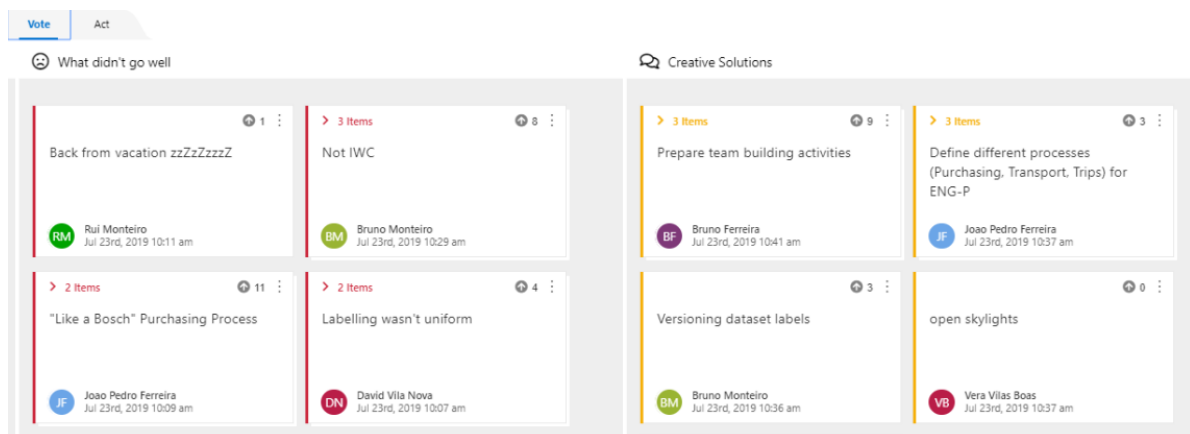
Vote Act

What didn't go well

1

Back from vacation zzZzZzzzZ

RM Rui Monteiro
Jul 23rd, 2019 10:11 am

3 Items 8

Not IWC

BM Bruno Monteiro
Jul 23rd, 2019 10:29 am

2 Items 11

"Like a Bosch" Purchasing Process

JF Joao Pedro Ferreira
Jul 23rd, 2019 10:09 am

2 Items 4

Labelling wasn't uniform

DN David Vila Nova
Jul 23rd, 2019 10:07 am

Creative Solutions

3 Items 9

Prepare team building activities

BF Bruno Ferreira
Jul 23rd, 2019 10:41 am

3 Items 3

Define different processes (Purchasing, Transport, Trips) for ENG-P

JF Joao Pedro Ferreira
Jul 23rd, 2019 10:37 am

3

Versioning dataset labels

BM Bruno Monteiro
Jul 23rd, 2019 10:36 am

0

open skylights

VB Vera Vilas Boas
Jul 23rd, 2019 10:37 am